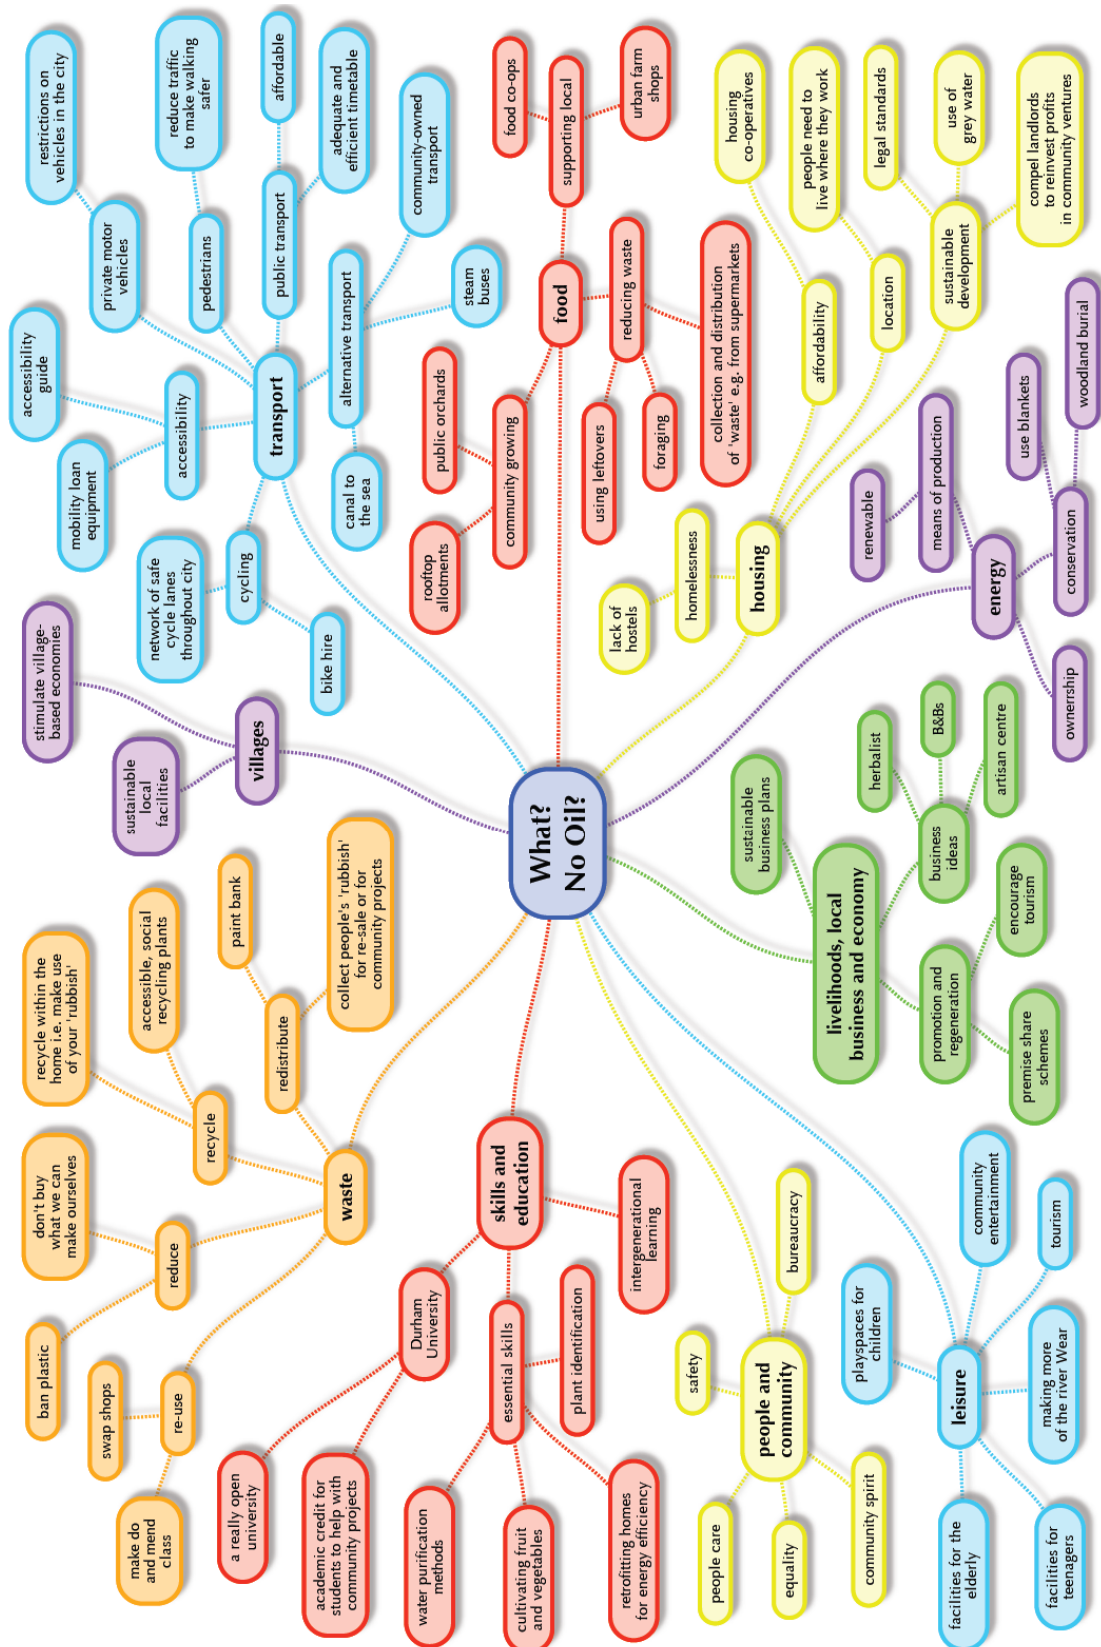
What? No Oil?

transport
alternative transport
steam buses
community-owned transport
canal to the sea
public transport
affordable
adequate and efficient timetable
pedestrians
reduce traffic to make walking safer
private motor vehicles
restrictions on vehicles in the city
accessibility
accessibility guide
mobility loan equipment
cycling
network of safe cycle lanes throughout city
bike hire

food
supporting local
food co-ops
urban farm shops
reducing waste
collection and distribution of 'waste' e.g. from supermarkets
using leftovers
foraging
community growing
public orchards
rooftop allotments

housing
housing co-operatives
people need to live where they work
legal standards
use of grey water
compel landlords to reinvest profits in community ventures
sustainable development
location
affordability
homelessness
lack of hostels

energy
woodland burial
use blankets
conservation
means of production
renewable
ownership

villages
stimulate village-based economies
sustainable local facilities

livelihoods, local business and economy
sustainable business plans
business ideas
herbalist
B&Bs
artisan centre
promotion and regeneration
encourage tourism
premise share schemes

waste
recycle
recycle within the home i.e. make use of your 'rubbish'
accessible, social recycling plants
redistribute
paint bank
collect people's 'rubbish' for re-sale or for community projects
reduce
don't buy what we can make ourselves
ban plastic
re-use
swap shops
make do and mend class

skills and education
intergenerational learning
Durham University
a really open university
academic credit for students to help with community projects
essential skills
plant identification
water purification methods
cultivating fruit and vegetables
retrofitting homes for energy efficiency

people and community
bureaucracy
safety
people care
equality
community spirit

leisure
community entertainment
tourism
playspaces for children
making more of the river Wear
facilities for the elderly
facilities for teenagers